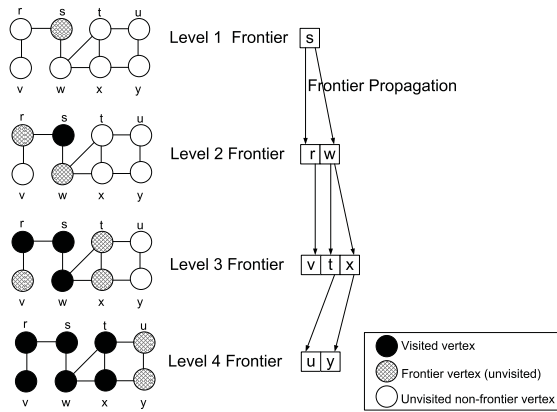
r s t u
v w x y

Level 1 Frontier s

Frontier Propagation

r s t u
v w x y

Level 2 Frontier r w

r s t u
v w x y

Level 3 Frontier v t x

r s t u
v w x y

Level 4 Frontier u y

Visited vertex
Frontier vertex (unvisited)
Unvisited non-frontier vertex